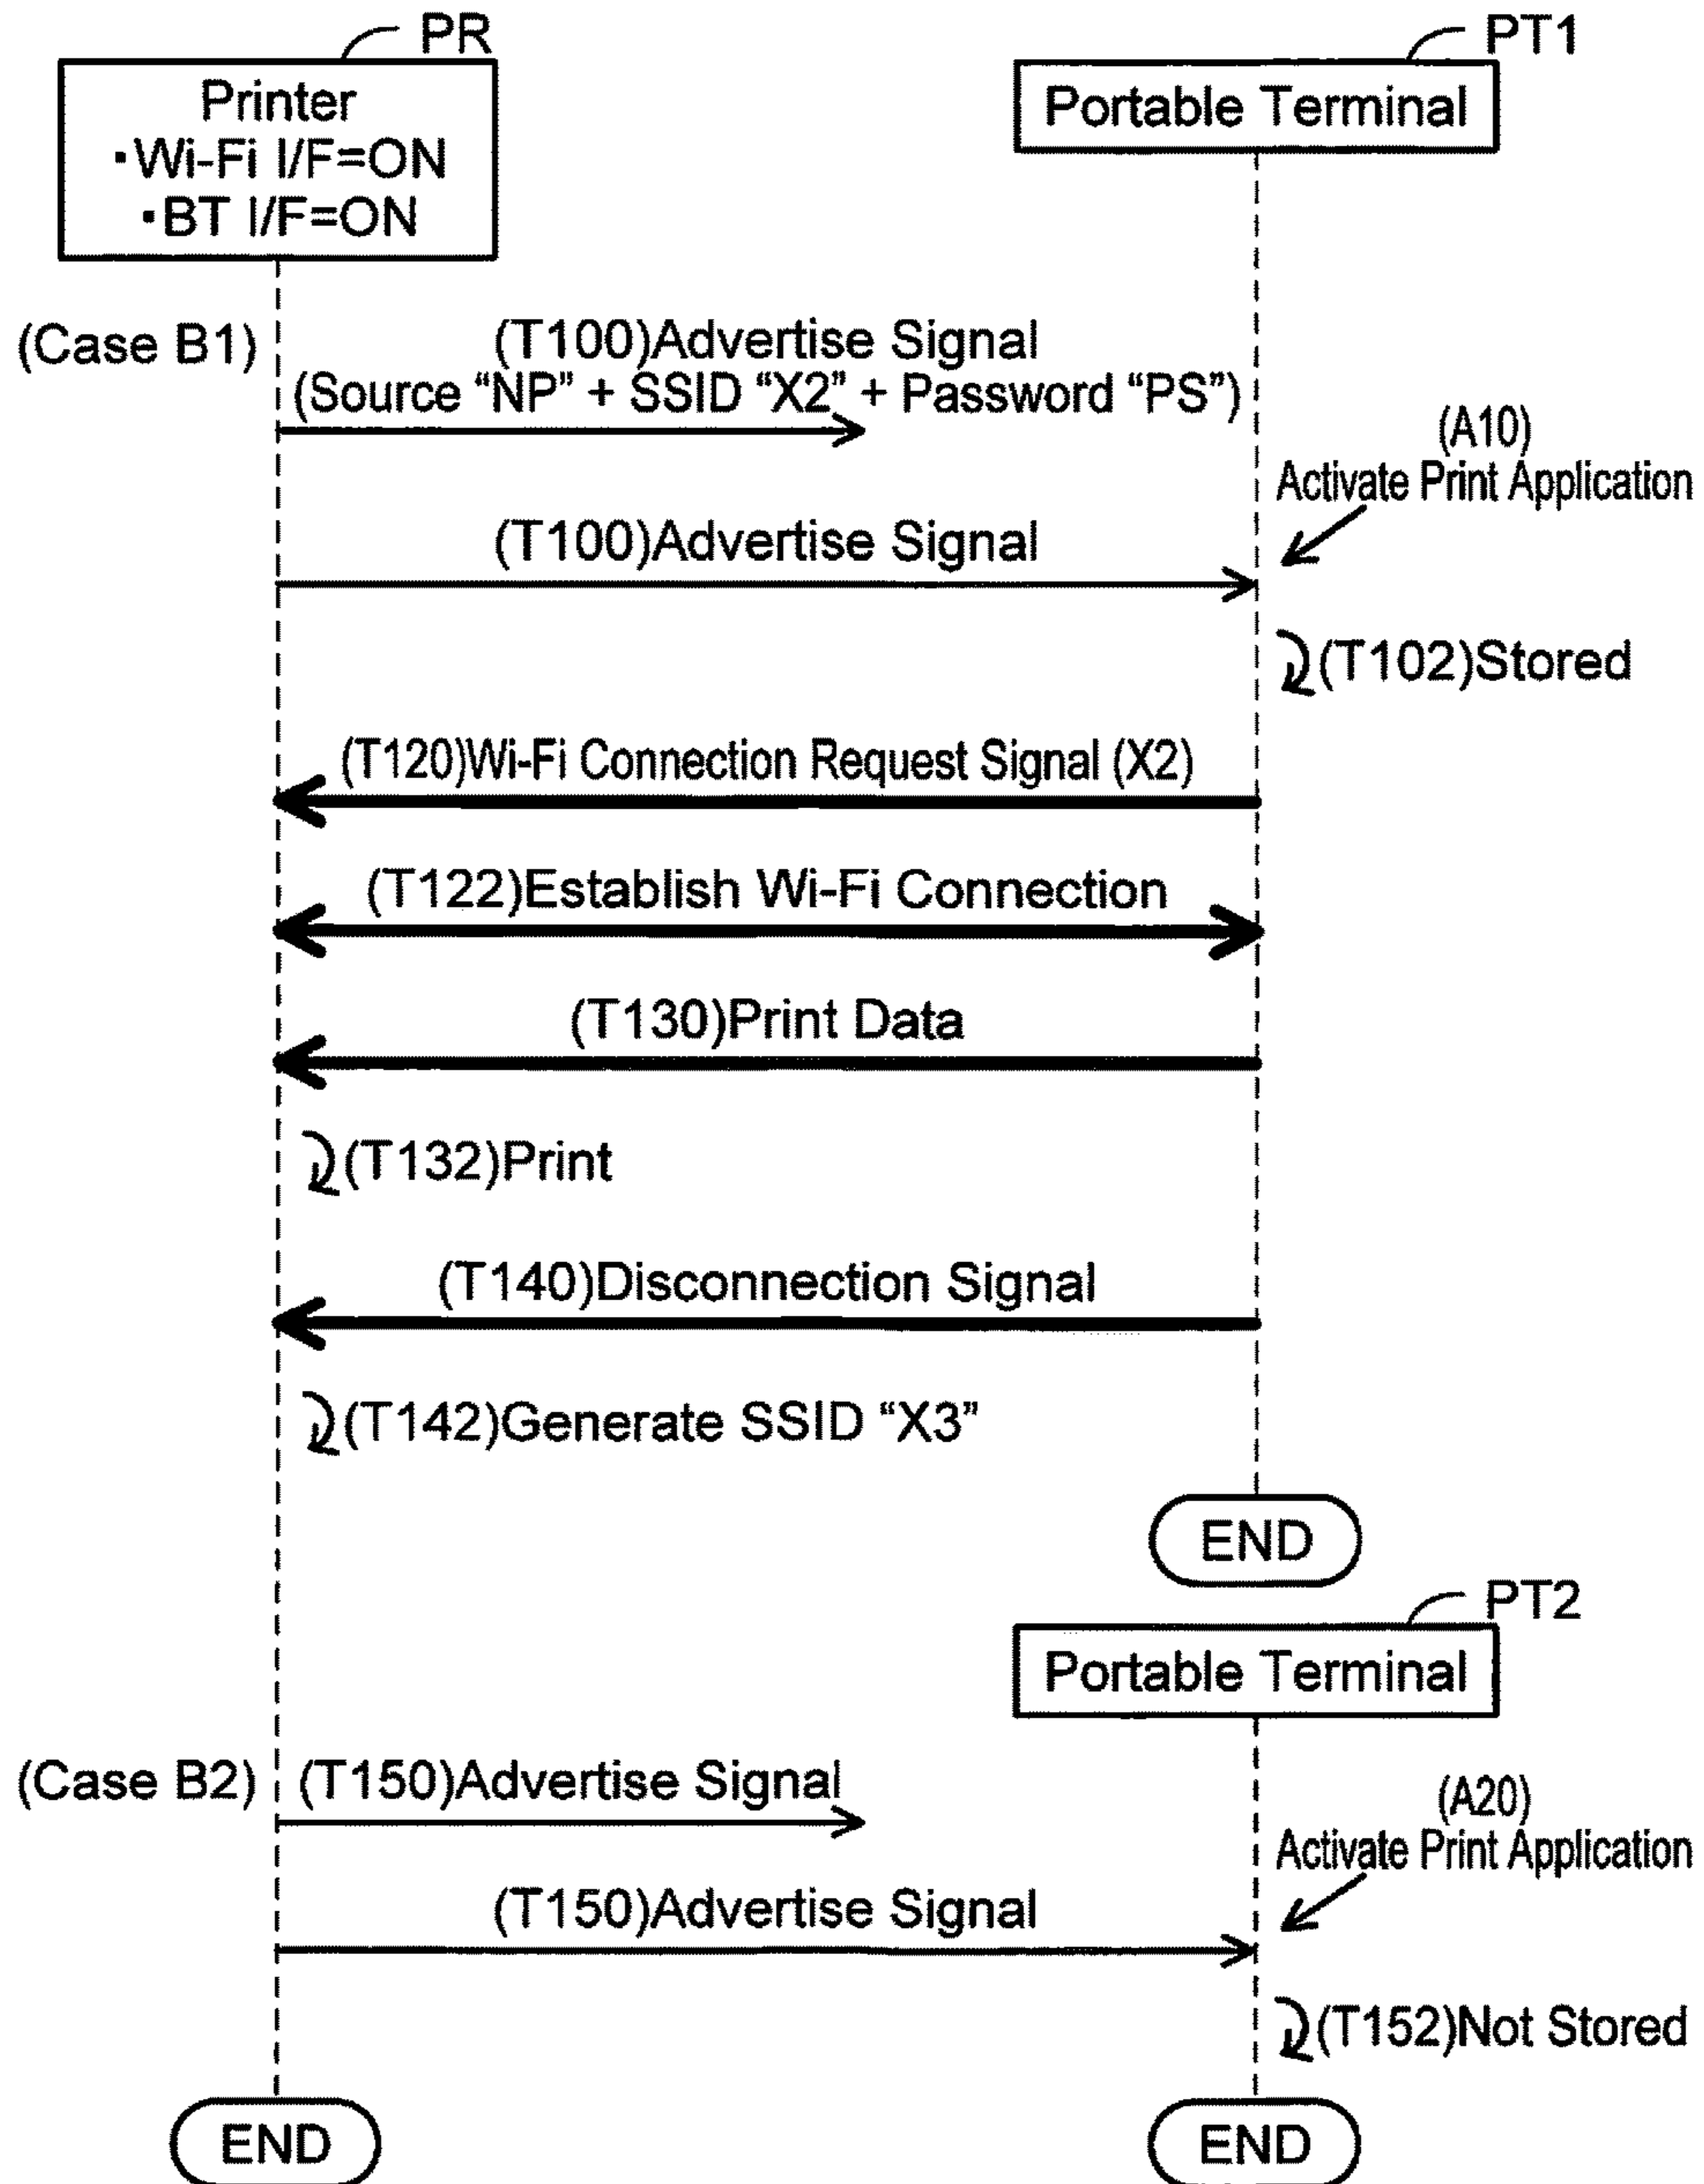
PR
Printer
·Wi-Fi I/F=ON
·BT I/F=ON

PT1
Portable Terminal

(Case B1)
(T100)Advertise Signal
(Source "NP" + SSID "X2" + Password "PS")

(A10)
Activate Print Application

(T100)Advertise Signal

(T102)Stored

(T120)Wi-Fi Connection Request Signal (X2)

(T122)Establish Wi-Fi Connection

(T130)Print Data

(T132)Print

(T140)Disconnection Signal

(T142)Generate SSID "X3"

END

PT2
Portable Terminal

(Case B2)
(T150)Advertise Signal

(A20)
Activate Print Application

(T150)Advertise Signal

(T152)Not Stored

END

END